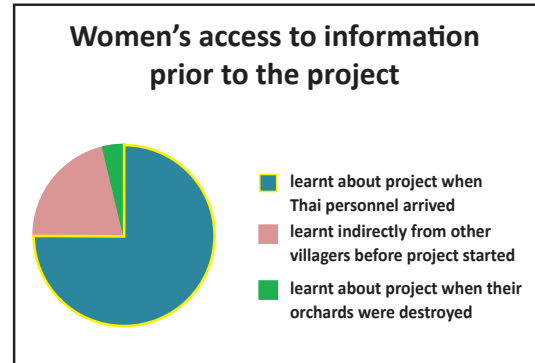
Women's access to information prior to the project

learnt about project when Thai personnel arrived

learnt indirectly from other villagers before project started

learnt about project when their orchards were destroyed